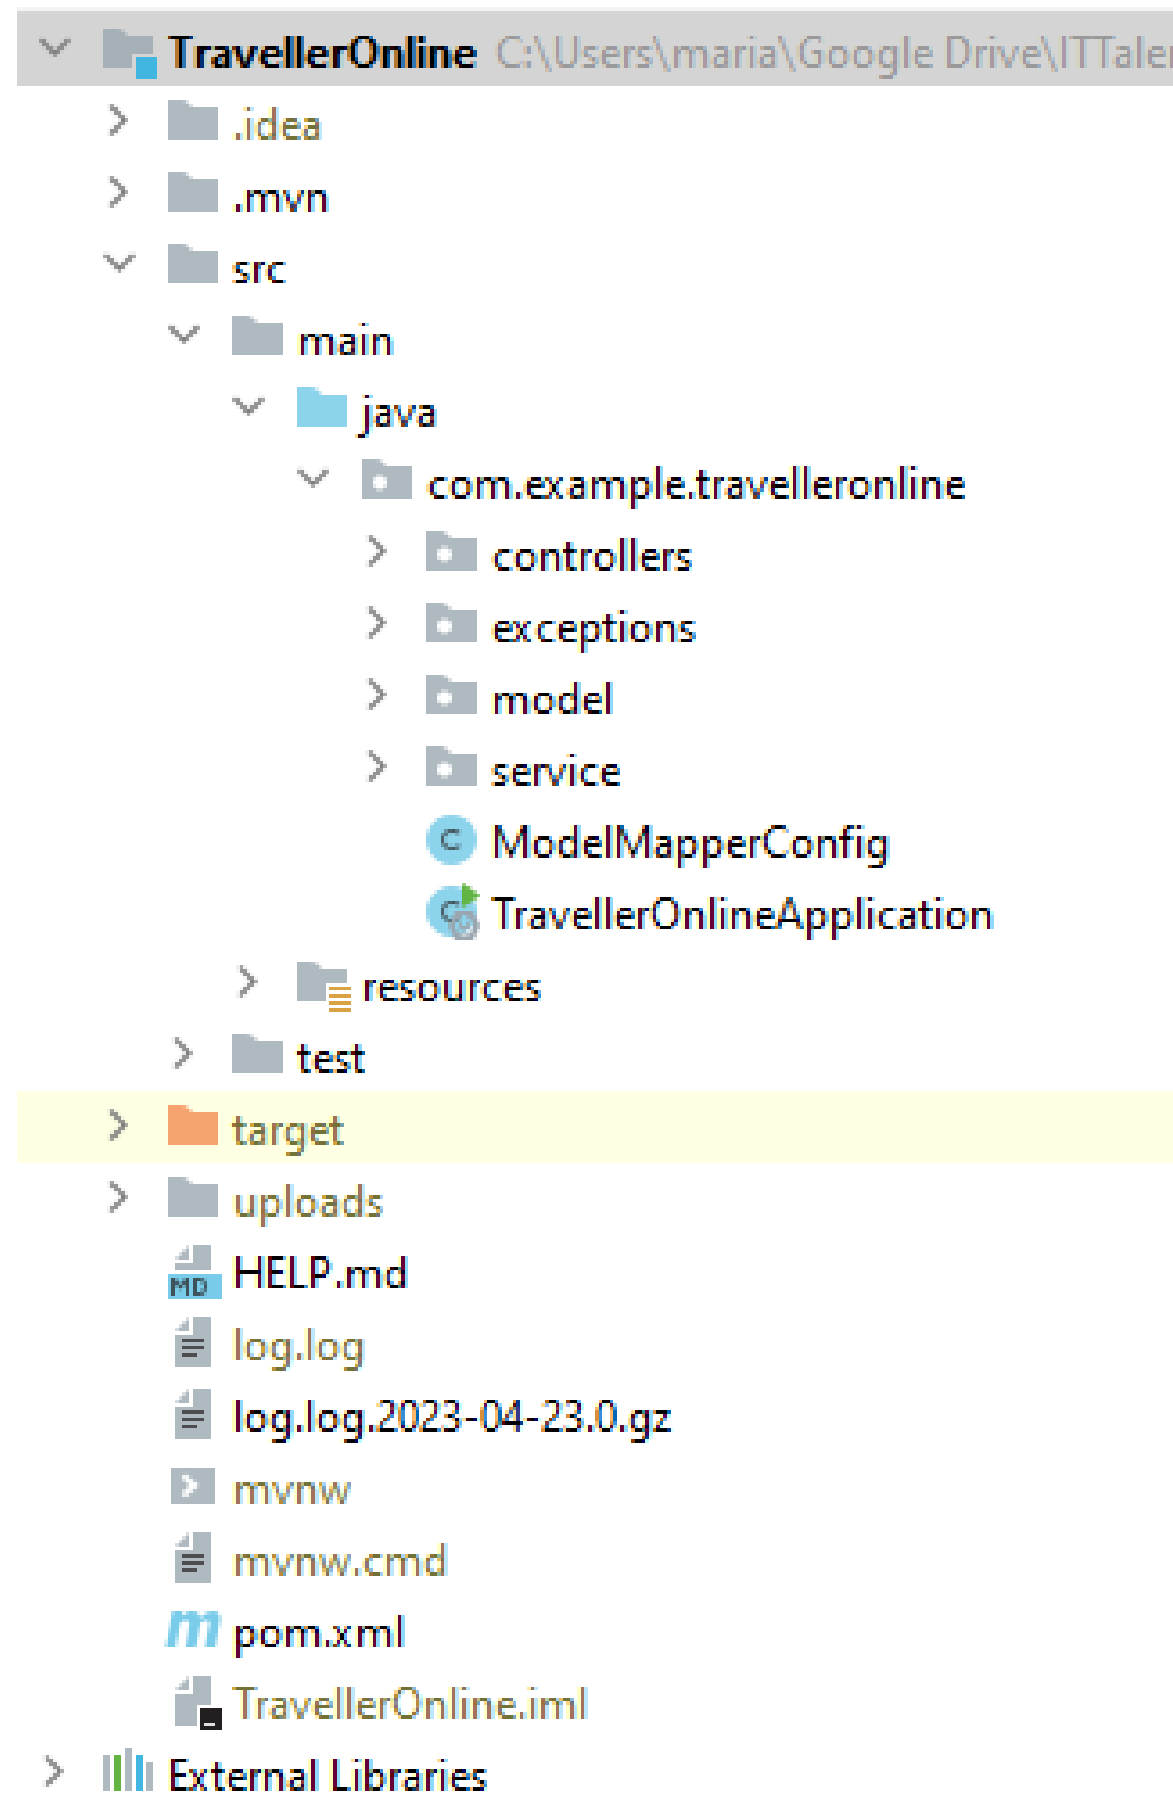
TravellerOnline C:\Users\maria\Google Drive\ITTale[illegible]
.idea
.mvn
src
main
java
com.example.travelleronline
controllers
exceptions
model
service
ModelMapperConfig
TravellerOnlineApplication
resources
test
target
uploads
HELP.md
log.log
log.log.2023-04-23.0.gz
mvnw
mvnw.cmd
pom.xml
TravellerOnline.iml
External Libraries